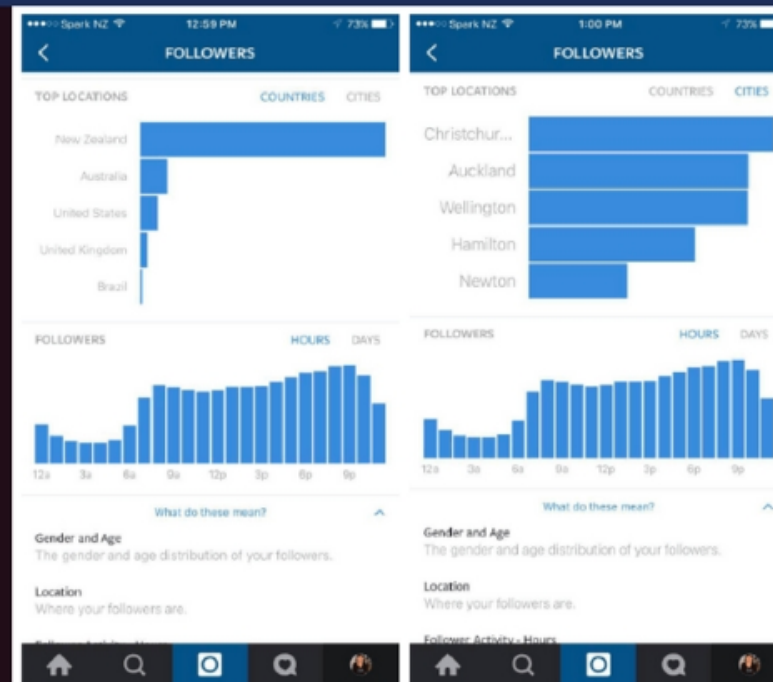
Spark NZ 12:59 PM 73%

FOLLOWERS

TOP LOCATIONS COUNTRIES CITIES

New Zealand

Australia

United States

United Kingdom

Brazil

FOLLOWERS HOURS DAYS

12a 3a 6a 9a 12p 3p 6p 9p

What do these mean?

Gender and Age
The gender and age distribution of your followers.

Location
Where your followers are.

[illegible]

Spark NZ 1:00 PM 73%

FOLLOWERS

TOP LOCATIONS COUNTRIES CITIES

Christchur...

Auckland

Wellington

Hamilton

Newton

FOLLOWERS HOURS DAYS

12a 3a 6a 9a 12p 3p 6p 9p

What do these mean?

Gender and Age
The gender and age distribution of your followers.

Location
Where your followers are.

Follower Activity - Hours